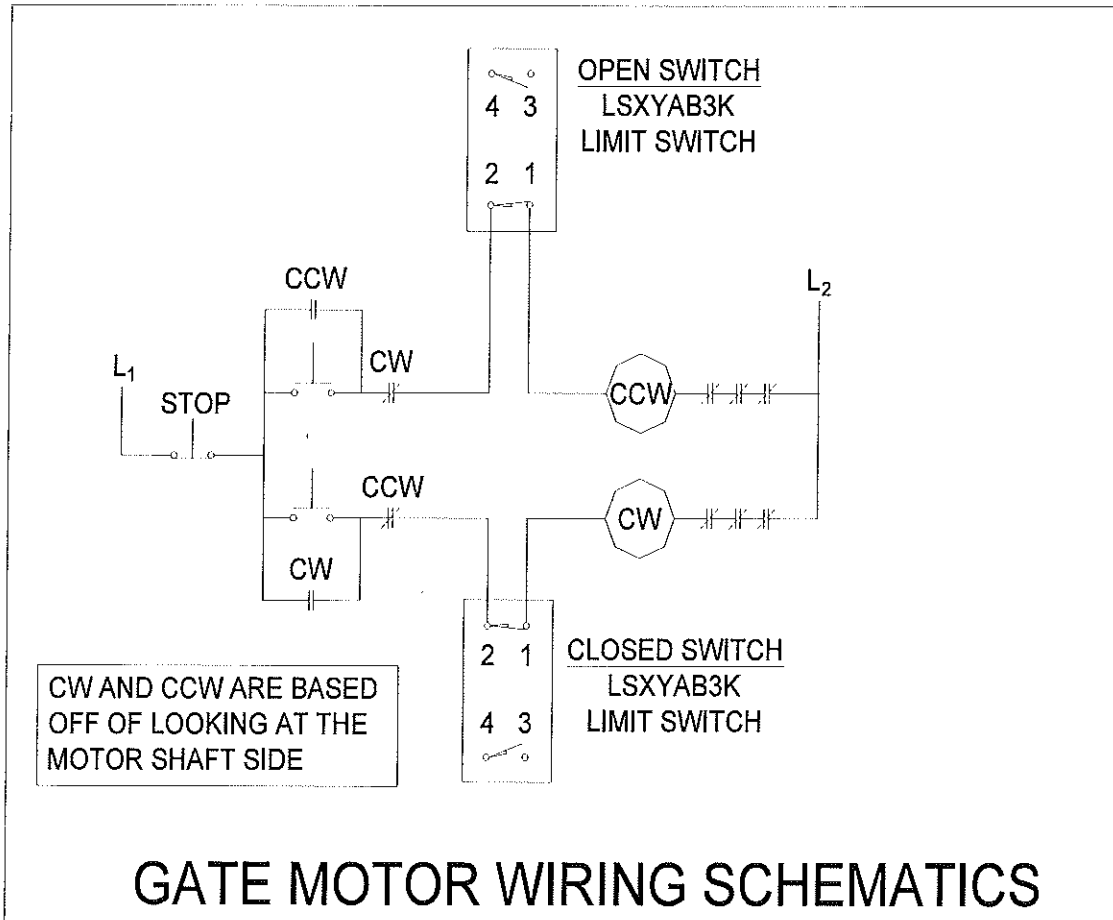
4 3

2 1

OPEN SWITCH
LSXYAB3K
LIMIT SWITCH

CCW

$L_1$

STOP

CW

CCW

$L_2$

CCW

CW

CW

2 1

4 3

CLOSED SWITCH
LSXYAB3K
LIMIT SWITCH

CW AND CCW ARE BASED OFF OF LOOKING AT THE MOTOR SHAFT SIDE

GATE MOTOR WIRING SCHEMATICS